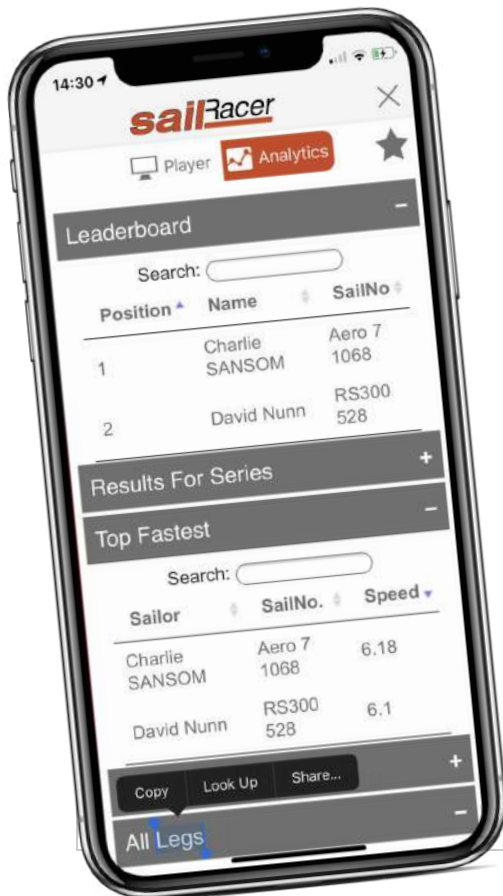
14:30

sailRacer

Player Analytics

Leaderboard

Search:

| Position | Name | SailNo |
|---|---|---|
| 1 | Charlie SANSOM | Aero 7 1068 |
| 2 | David Nunn | RS300 528 |

Results For Series

Top Fastest

Search:

| Sailor | SailNo. | Speed |
|---|---|---|
| Charlie SANSOM | Aero 7 1068 | 6.18 |
| David Nunn | RS300 528 | 6.1 |

Copy Look Up Share...

All Legs